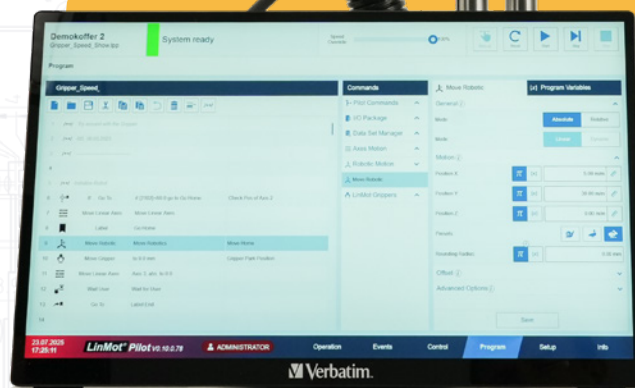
Demokoffer 2
Gripper_Speed_Show.lpp

System ready

Speed Override

Program

Gripper_Speed_

Commands

Move Robotic

(x) Program Variables

Pilot Commands

I/O Package

Data Set Manager

Axes Motion

Robotic Motion

Move Robotic

LinMot Grippers

General

Mode

Absolute

Relative

Motion

Position X

5.00 mm

Position Y

30.00 mm

Position Z

0.00 mm

Presets

Rounding Radius

0.00 mm

Offset

Advanced Options

Save

1

2

3

4

5

6 Go To

7 Move Linear Axes

8 Label Go Home

9 Move Robotic Move Robotics Move Home

10 Move Gripper

11 Move Linear Axes

12 Wait Timer Wait for View

13 Go To

14

23.07.2025
17:25:11

LinMot® Pilot V0.10.0.78

ADMINISTRATOR

Operation

Events

Control

Program

Setup

Info

Verbatim.